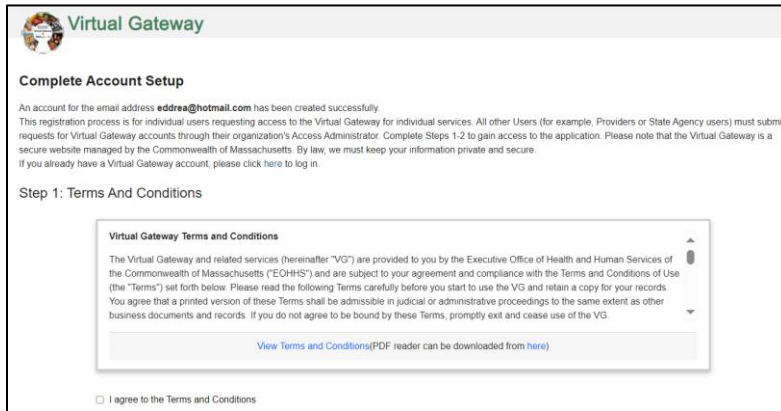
Virtual Gateway

Complete Account Setup

An account for the email address eddrea@hotmail.com has been created successfully.
This registration process is for individual users requesting access to the Virtual Gateway for individual services. All other Users (for example, Providers or State Agency users) must submi requests for Virtual Gateway accounts through their organization's Access Administrator. Complete Steps 1-2 to gain access to the application. Please note that the Virtual Gateway is a secure website managed by the Commonwealth of Massachusetts. By law, we must keep your information private and secure.
If you already have a Virtual Gateway account, please click here to log in.

Step 1: Terms And Conditions

Virtual Gateway Terms and Conditions

The Virtual Gateway and related services (hereinafter "VG") are provided to you by the Executive Office of Health and Human Services of the Commonwealth of Massachusetts ("EOHHS") and are subject to your agreement and compliance with the Terms and Conditions of Use (the "Terms") set forth below. Please read the following Terms carefully before you start to use the VG and retain a copy for your records. You agree that a printed version of these Terms shall be admissible in judicial or administrative proceedings to the same extent as other business documents and records. If you do not agree to be bound by these Terms, promptly exit and cease use of the VG.

View Terms and Conditions(PDF reader can be downloaded from here)

I agree to the Terms and Conditions